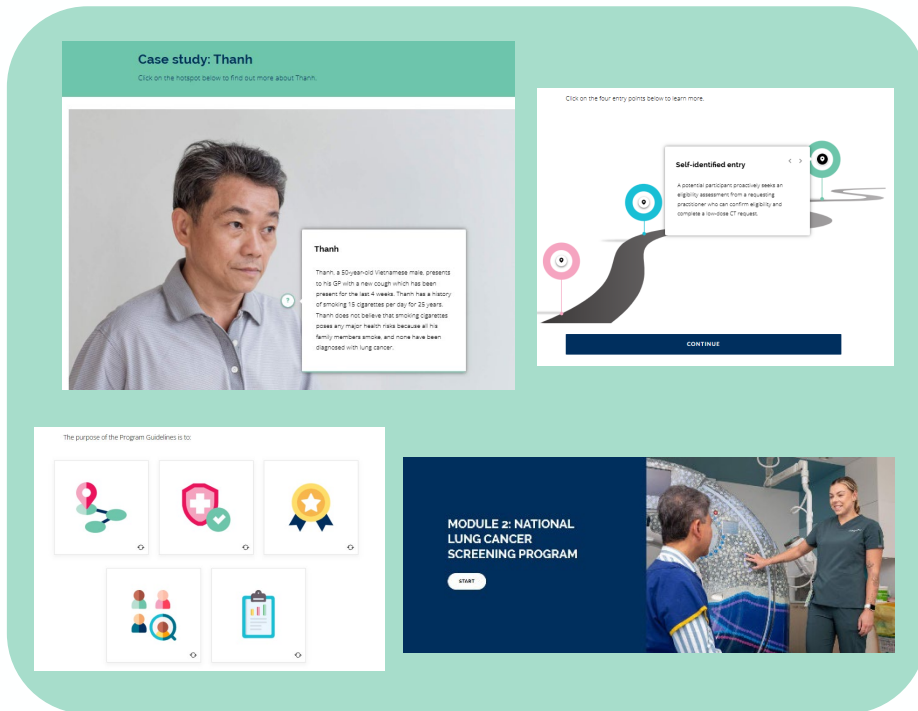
Case study: Thanh

Click on the hotspot below to find out more about Thanh.

Thanh

Thanh, a 50-year-old Vietnamese male, presents to his GP with a new cough which has been present for the last 4 weeks. Thanh has a history of smoking 15 cigarettes per day for 25 years. Thanh does not believe that smoking cigarettes poses any major health risks because all his family members smoke, and none have been diagnosed with lung cancer.

Click on the four entry points below to learn more.

Self-identified entry

A potential participant proactively seeks an eligibility assessment from a requesting practitioner who can confirm eligibility and complete a low-dose CT request.

CONTINUE

The purpose of the Program Guidelines is to:

MODULE 2: NATIONAL LUNG CANCER SCREENING PROGRAM

START